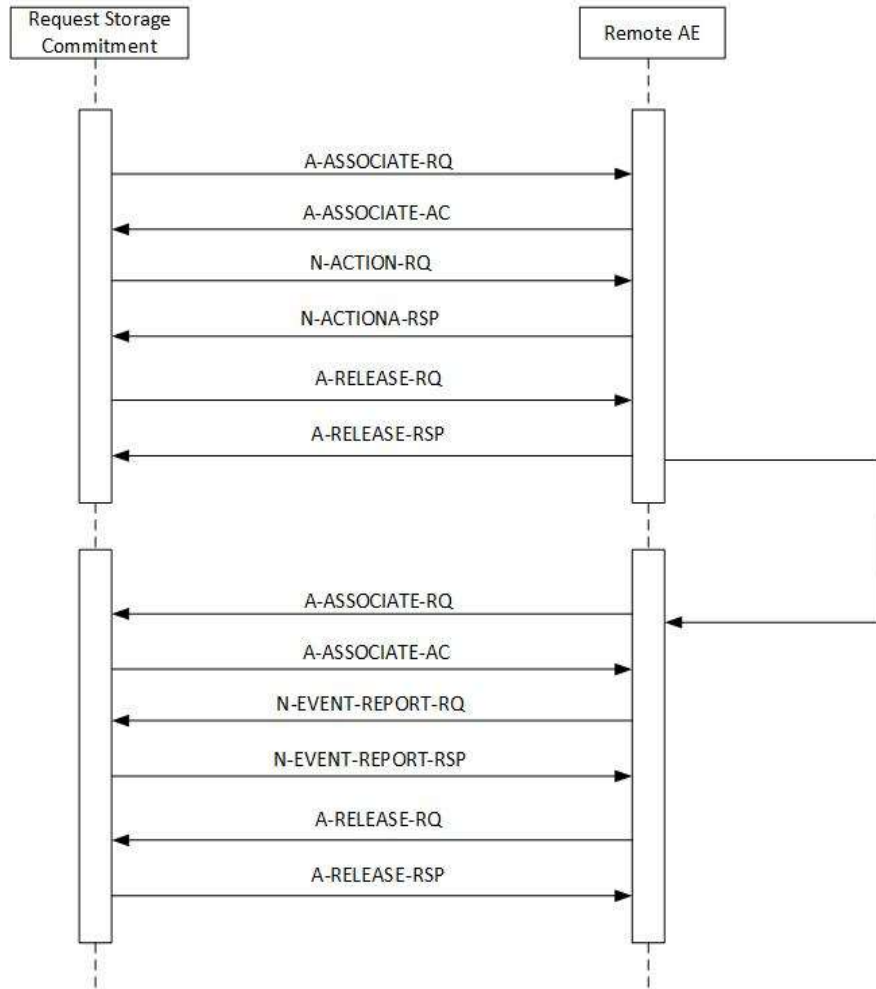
Request Storage Commitment

Remote AE

A-ASSOCIATE-RQ

A-ASSOCIATE-AC

N-ACTION-RQ

N-ACTIONA-RSP

A-RELEASE-RQ

A-RELEASE-RSP

A-ASSOCIATE-RQ

A-ASSOCIATE-AC

N-EVENT-REPORT-RQ

N-EVENT-REPORT-RSP

A-RELEASE-RQ

A-RELEASE-RSP